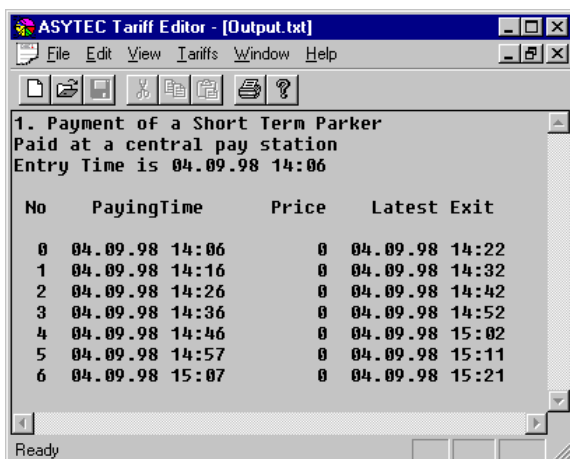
ASYTEC Tariff Editor - [Output.txt]

File Edit View Tariffs Window Help

1. Payment of a Short Term Parker
Paid at a central pay station
Entry Time is 04.09.98 14:06

| No | PayingTime | Price | Latest Exit |
|---|---|---|---|
| 0 | 04.09.98 14:06 | 0 | 04.09.98 14:22 |
| 1 | 04.09.98 14:16 | 0 | 04.09.98 14:32 |
| 2 | 04.09.98 14:26 | 0 | 04.09.98 14:42 |
| 3 | 04.09.98 14:36 | 0 | 04.09.98 14:52 |
| 4 | 04.09.98 14:46 | 0 | 04.09.98 15:02 |
| 5 | 04.09.98 14:57 | 0 | 04.09.98 15:11 |
| 6 | 04.09.98 15:07 | 0 | 04.09.98 15:21 |

Ready